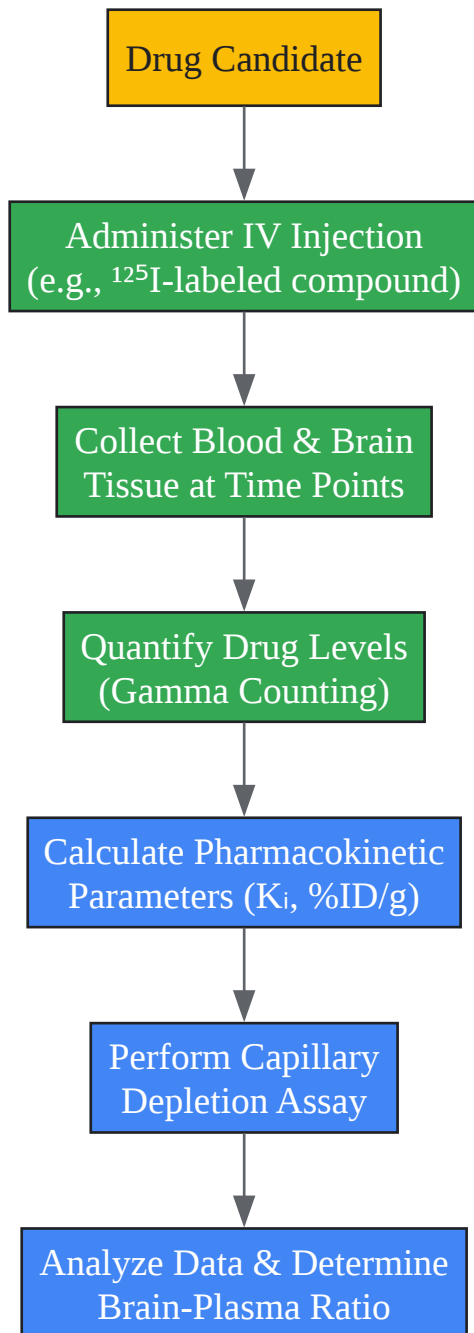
Drug Candidate

Administer IV Injection (e.g., $^{125}$I-labeled compound)

Collect Blood & Brain Tissue at Time Points

Quantify Drug Levels (Gamma Counting)

Calculate Pharmacokinetic Parameters ($K_i$, %ID/g)

Perform Capillary Depletion Assay

Analyze Data & Determine Brain-Plasma Ratio